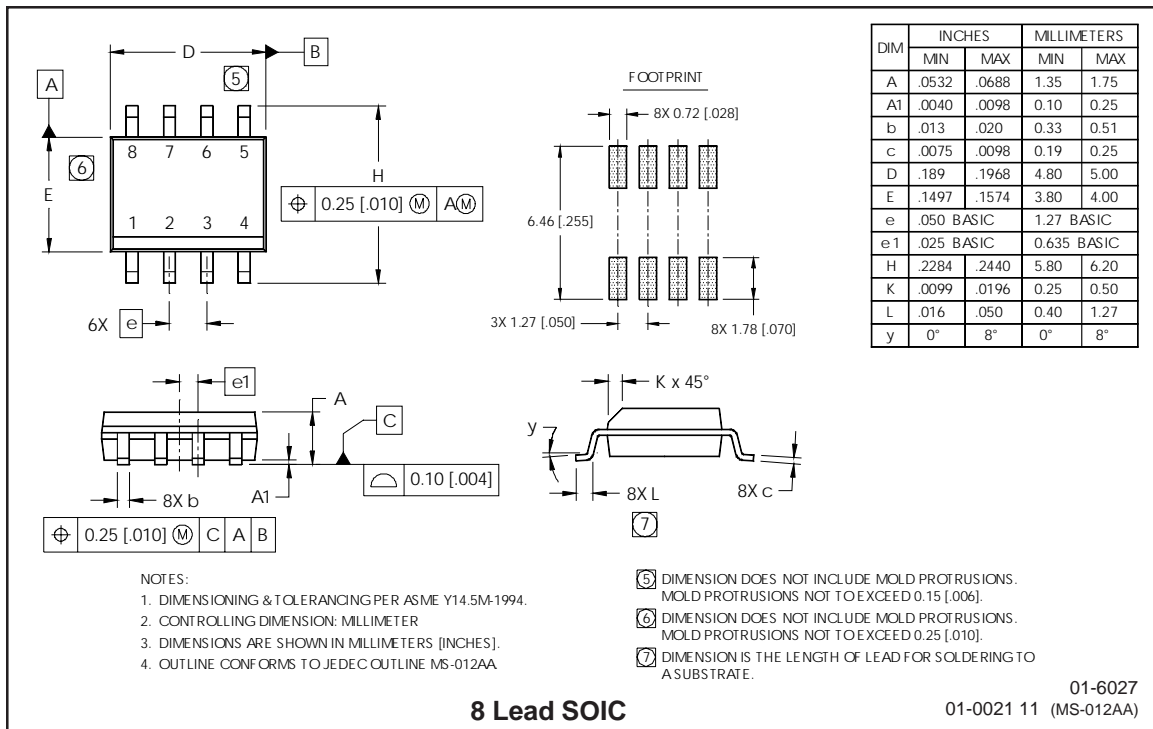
D

B

5

A

6

E

8 7 6 5

1 2 3 4

H

$\oplus$ 0.25 [.010] Ⓜ AⓂ

6X e

FOOTPRINT

8X 0.72 [.028]

6.46 [.255]

3X 1.27 [.050]

8X 1.78 [.070]

| DIM | INCHES MIN | INCHES MAX | MILLIMETERS MIN | MILLIMETERS MAX |
|---|---|---|---|---|
| A | .0532 | .0688 | 1.35 | 1.75 |
| A1 | .0040 | .0098 | 0.10 | 0.25 |
| b | .013 | .020 | 0.33 | 0.51 |
| c | .0075 | .0098 | 0.19 | 0.25 |
| D | .189 | .1968 | 4.80 | 5.00 |
| E | .1497 | .1574 | 3.80 | 4.00 |
| e | .050 BASIC | | 1.27 BASIC | |
| e1 | .025 BASIC | | 0.635 BASIC | |
| H | .2284 | .2440 | 5.80 | 6.20 |
| K | .0099 | .0196 | 0.25 | 0.50 |
| L | .016 | .050 | 0.40 | 1.27 |
| y | 0° | 8° | 0° | 8° |

e1

A

C

A1

8X b

0.10 [.004]

$\oplus$ 0.25 [.010] Ⓜ C A B

K x 45°

y

8X L

8X c

7

NOTES:
1. DIMENSIONING & TOLERANCING PER ASME Y14.5M-1994.
2. CONTROLLING DIMENSION: MILLIMETER
3. DIMENSIONS ARE SHOWN IN MILLIMETERS [INCHES].
4. OUTLINE CONFORMS TO JEDEC OUTLINE MS-012AA.

5 DIMENSION DOES NOT INCLUDE MOLD PROTRUSIONS. MOLD PROTRUSIONS NOT TO EXCEED 0.15 [.006].
6 DIMENSION DOES NOT INCLUDE MOLD PROTRUSIONS. MOLD PROTRUSIONS NOT TO EXCEED 0.25 [.010].
7 DIMENSION IS THE LENGTH OF LEAD FOR SOLDERING TO A SUBSTRATE.

8 Lead SOIC

01-6027
01-0021 11 (MS-012AA)